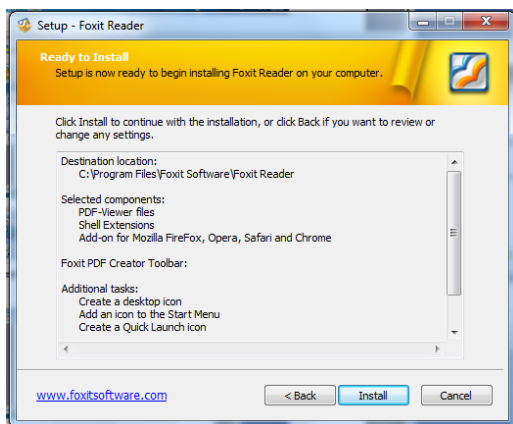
Setup - Foxit Reader

Ready to Install
Setup is now ready to begin installing Foxit Reader on your computer.

Click Install to continue with the installation, or click Back if you want to review or change any settings.

Destination location:
C:\Program Files\Foxit Software\Foxit Reader

Selected components:
PDF-Viewer files
Shell Extensions
Add-on for Mozilla FireFox, Opera, Safari and Chrome

Foxit PDF Creator Toolbar:

Additional tasks:
Create a desktop icon
Add an icon to the Start Menu
Create a Quick Launch icon

www.foxitsoftware.com

< Back Install Cancel